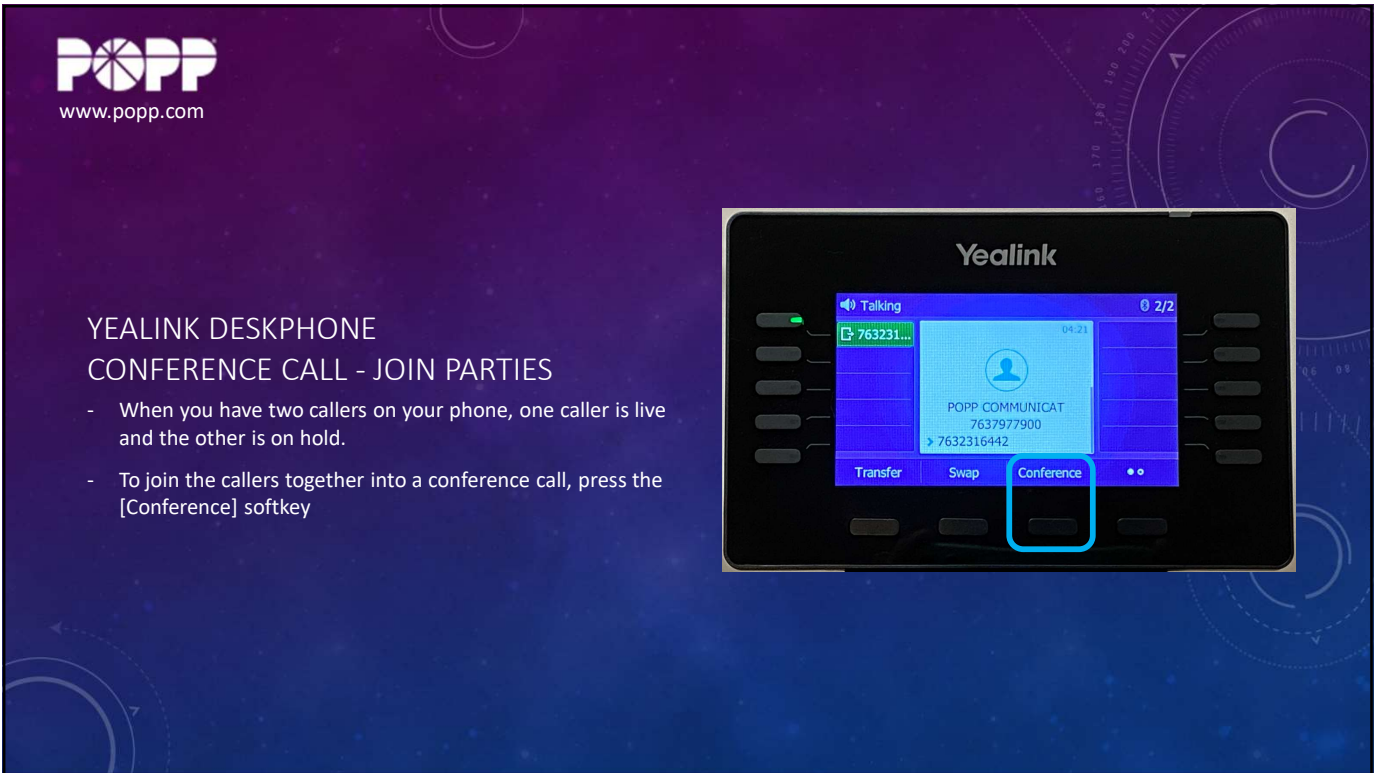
POPP
www.popp.com

YEALINK DESKPHONE
CONFERENCE CALL - JOIN PARTIES

- When you have two callers on your phone, one caller is live and the other is on hold.

- To join the callers together into a conference call, press the [Conference] softkey

Yealink

Talking 2/2

763231...

04:21

POPP COMMUNICAT
7637977900
> 7632316442

Transfer Swap Conference